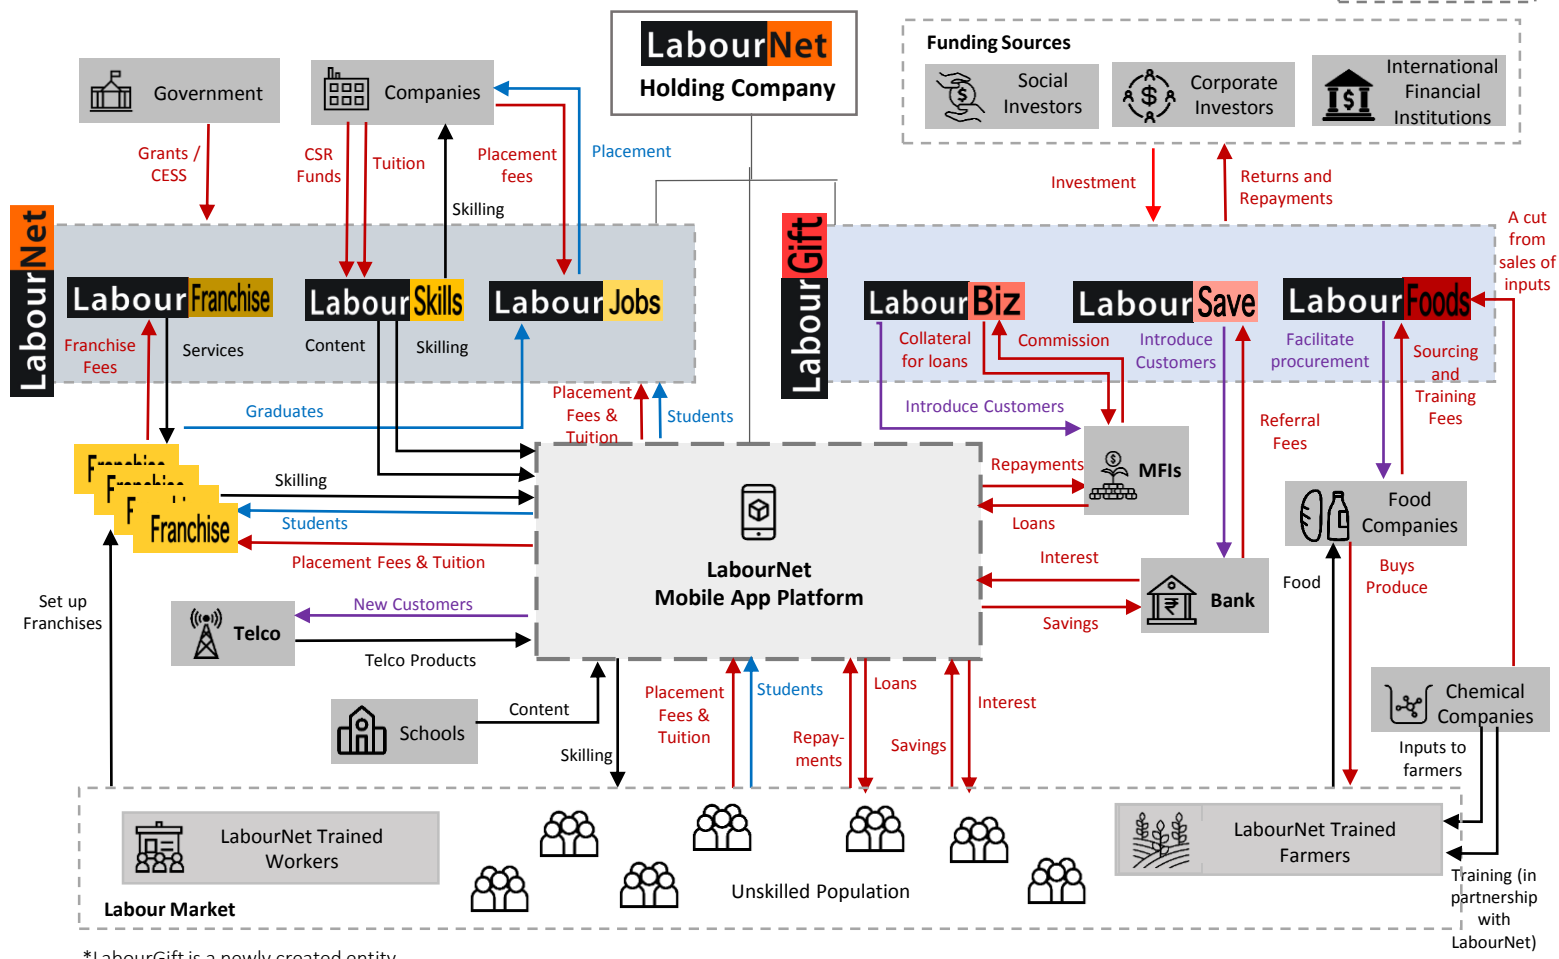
LabourNet
Holding Company

Funding Sources
Social Investors
Corporate Investors
International Financial Institutions

Government
Companies

Grants / CESS
CSR Funds
Tuition
Skilling
Placement fees
Placement

Investment
Returns and Repayments
A cut from sales of inputs

LabourNet
LabourFranchise
LabourSkills
LabourJobs
Franchise Fees
Services
Content
Skilling

LabourGift
LabourBiz
LabourSave
LabourFoods
Collateral for loans
Commission
Introduce Customers
Facilitate procurement
Sourcing and Training Fees
Introduce Customers
Referral Fees

Graduates
Placement Fees & Tuition
Students

Franchise
Franchise
Franchise
Franchise
Skilling
Students
Placement Fees & Tuition

LabourNet
Mobile App Platform

Repayments
MFIs
Loans
Interest
Savings
Bank

Food Companies
Food
Buys Produce

Set up Franchises
Telco
New Customers
Telco Products

Schools
Content
Skilling

Placement Fees & Tuition
Students
Repay-ments
Loans
Savings
Interest

Chemical Companies
Inputs to farmers

LabourNet Trained Workers
Labour Market
Unskilled Population
LabourNet Trained Farmers
Training (in partnership with LabourNet)

*LabourGift is a newly created entity